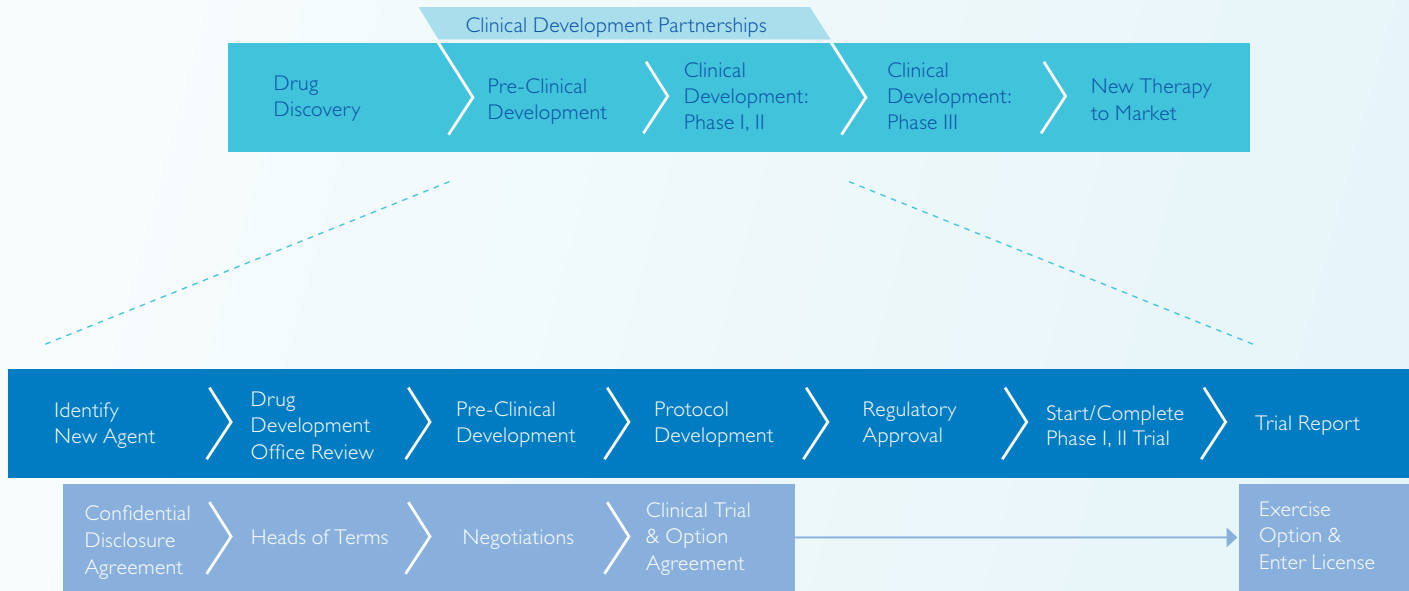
Clinical Development Partnerships

Drug Discovery

Pre-Clinical Development

Clinical Development: Phase I, II

Clinical Development: Phase III

New Therapy to Market

Identify New Agent

Drug Development Office Review

Pre-Clinical Development

Protocol Development

Regulatory Approval

Start/Complete Phase I, II Trial

Trial Report

Confidential Disclosure Agreement

Heads of Terms

Negotiations

Clinical Trial & Option Agreement

Exercise Option & Enter License